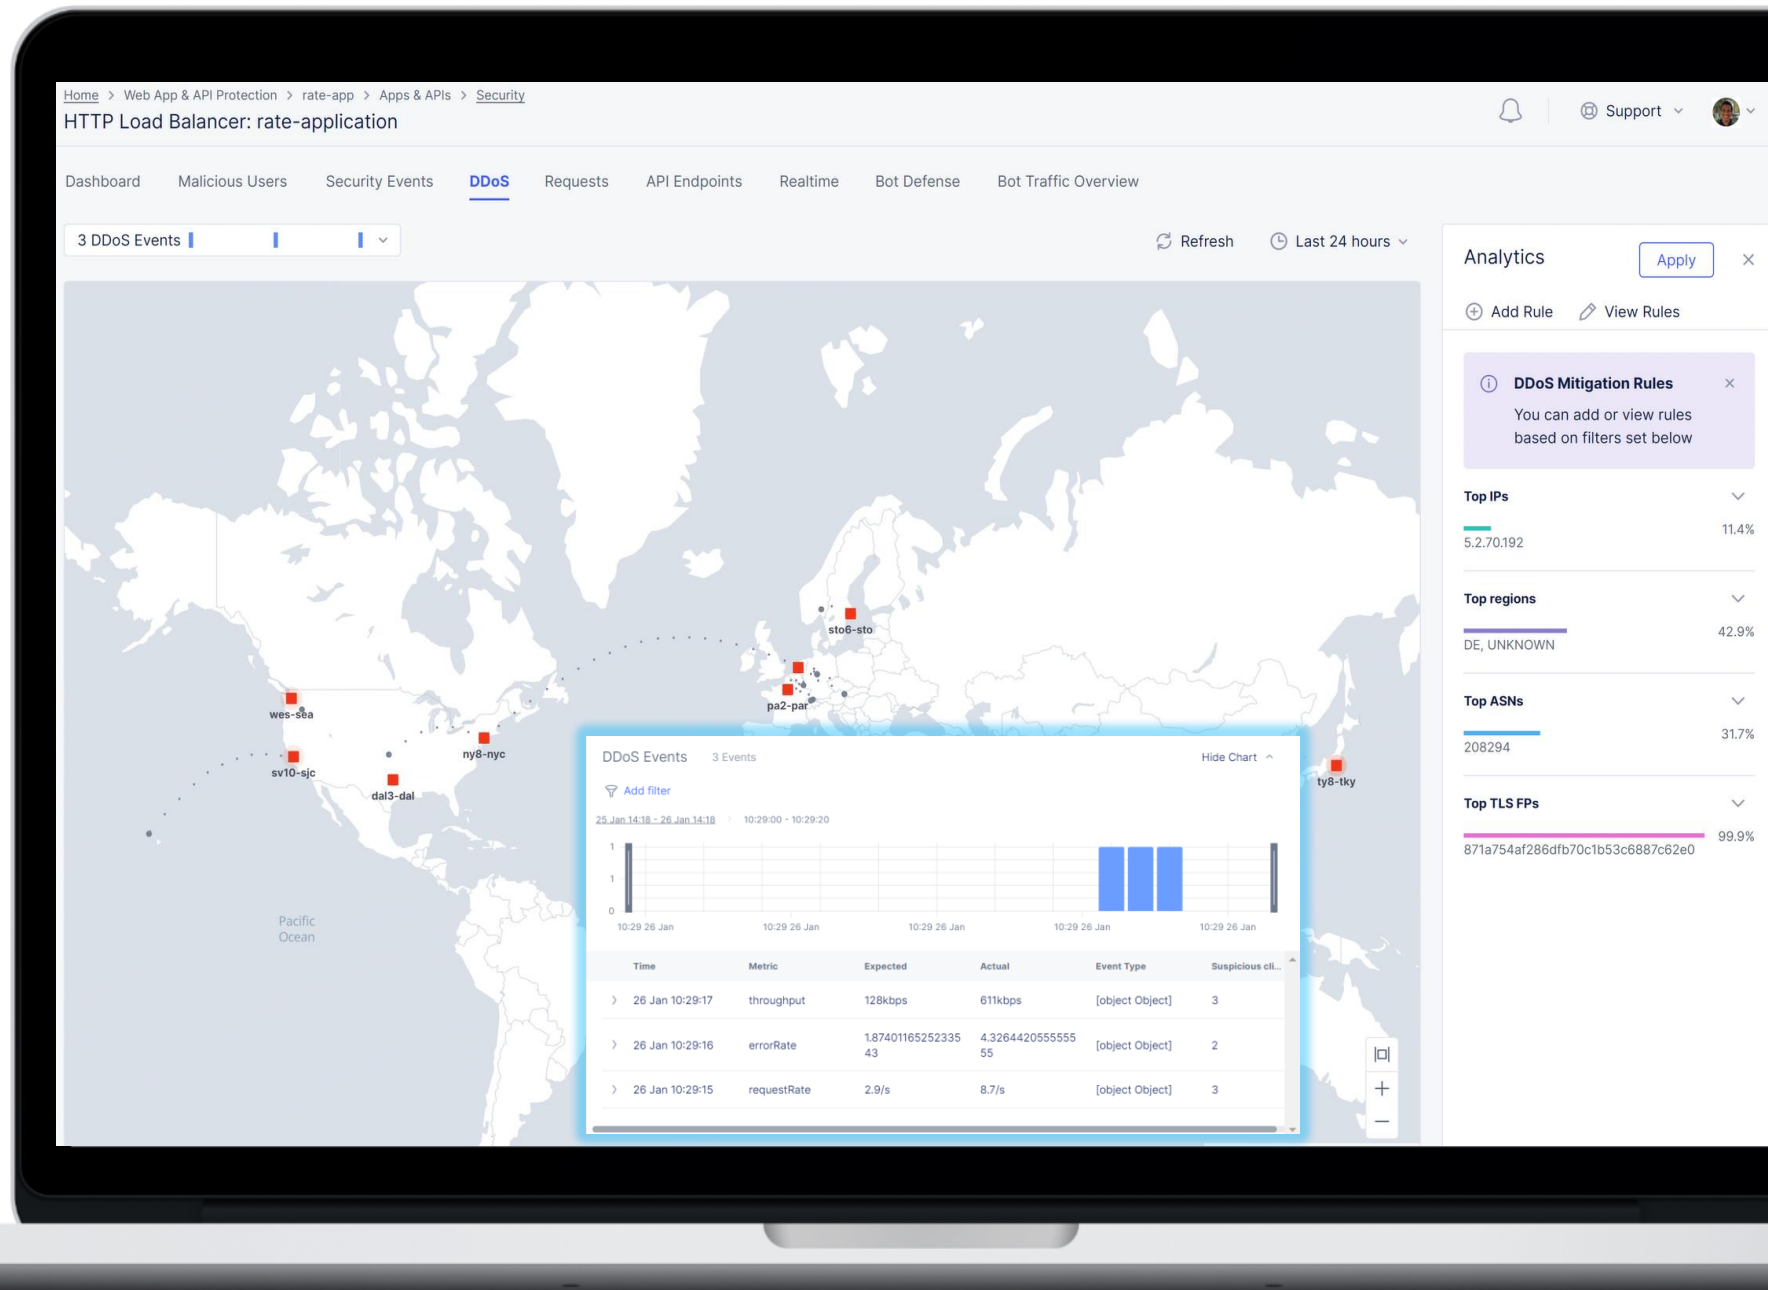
Home > Web App & API Protection > rate-app > Apps & APIs > Security

HTTP Load Balancer: rate-application

Support

Dashboard Malicious Users Security Events DDoS Requests API Endpoints Realtime Bot Defense Bot Traffic Overview

3 DDoS Events

Refresh Last 24 hours

Analytics Apply

Add Rule View Rules

DDoS Mitigation Rules
You can add or view rules based on filters set below

Top IPs
5.2.70.192 11.4%

Top regions
DE, UNKNOWN 42.9%

Top ASNs
208294 31.7%

Top TLS FPs
871a754af286dfb70c1b53c6887c62e0 99.9%

sto6-sto
wes-sea
pa2-par
ny8-nyc
sv10-sjc
dal3-dal
ty8-tky
Pacific Ocean

DDoS Events 3 Events Hide Chart

Add filter

25 Jan 14:18 - 26 Jan 14:18 10:29:00 - 10:29:20

1
1
0

10:29 26 Jan 10:29 26 Jan 10:29 26 Jan 10:29 26 Jan 10:29 26 Jan

| Time | Metric | Expected | Actual | Event Type | Suspicious cli... |
|---|---|---|---|---|---|
| 26 Jan 10:29:17 | throughput | 128kbps | 611kbps | [object Object] | 3 |
| 26 Jan 10:29:16 | errorRate | 1.87401165252335 43 | 4.3264420555555 55 | [object Object] | 2 |
| 26 Jan 10:29:15 | requestRate | 2.9/s | 8.7/s | [object Object] | 3 |